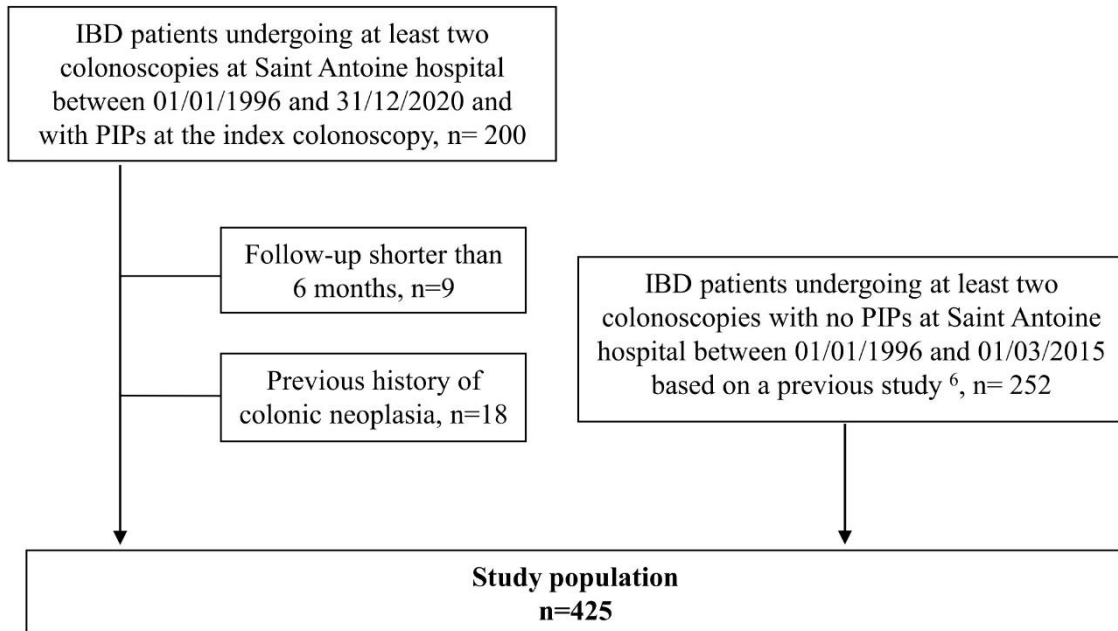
IBD patients undergoing at least two colonoscopies at Saint Antoine hospital between 01/01/1996 and 31/12/2020 and with PIPs at the index colonoscopy, n= 200

Follow-up shorter than 6 months, n=9

Previous history of colonic neoplasia, n=18

IBD patients undergoing at least two colonoscopies with no PIPs at Saint Antoine hospital between 01/01/1996 and 01/03/2015 based on a previous study $^{6}$, n= 252

**Study population**
**n=425**